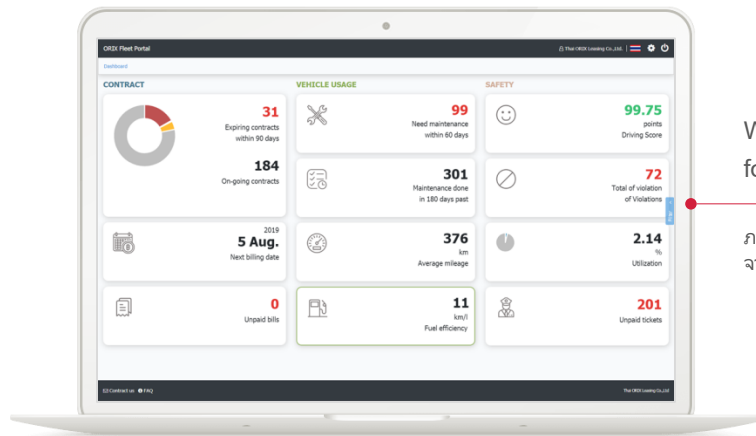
ORIX Fleet Portal

Thai ORIX Leasing Co.,Ltd.

Dashboard

CONTRACT

31
Expiring contracts within 90 days

184
On-going contracts

2019
5 Aug.
Next billing date

0
Unpaid bills

VEHICLE USAGE

99
Need maintenance within 60 days

301
Maintenance done in 180 days past

376
km
Average mileage

11
km/l
Fuel efficiency

SAFETY

99.75
points
Driving Score

72
Total of violation of Violations

2.14
%
Utilization

201
Unpaid tickets

Contract us FAQ

Thai ORIX Leasing Co.,Ltd.

W
fo

ภ
จ